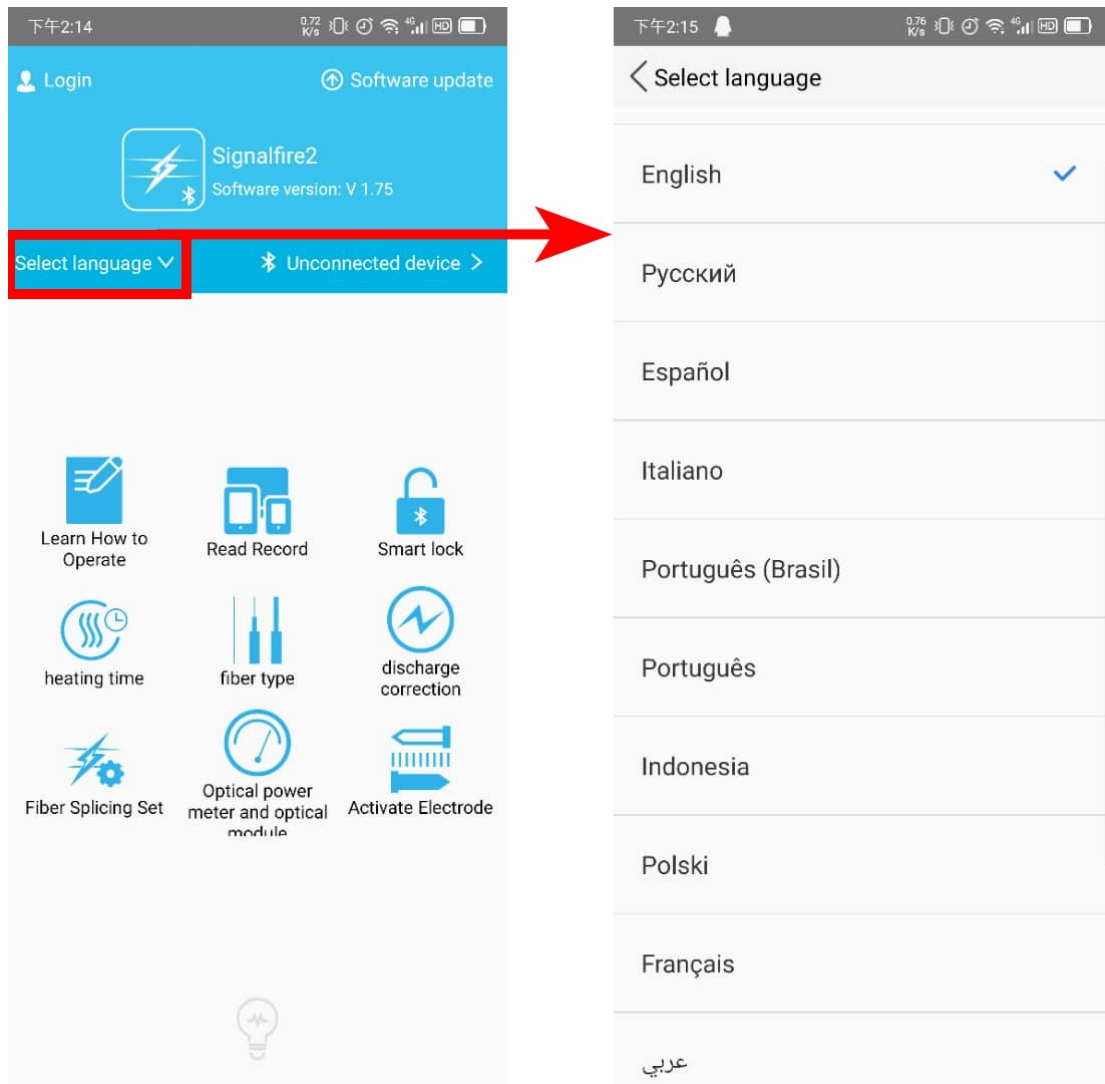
下午2:14 0.72 K/s 4G HD

Login

Software update

Signalfire2

Software version: V 1.75

Select language

Unconnected device

Learn How to Operate

Read Record

Smart lock

heating time

fiber type

discharge correction

Fiber Splicing Set

Optical power meter and optical module

Activate Electrode

下午2:15 0.76 K/s 4G HD

Select language

English

Русский

Español

Italiano

Português (Brasil)

Português

Indonesia

Polski

Français

عربي